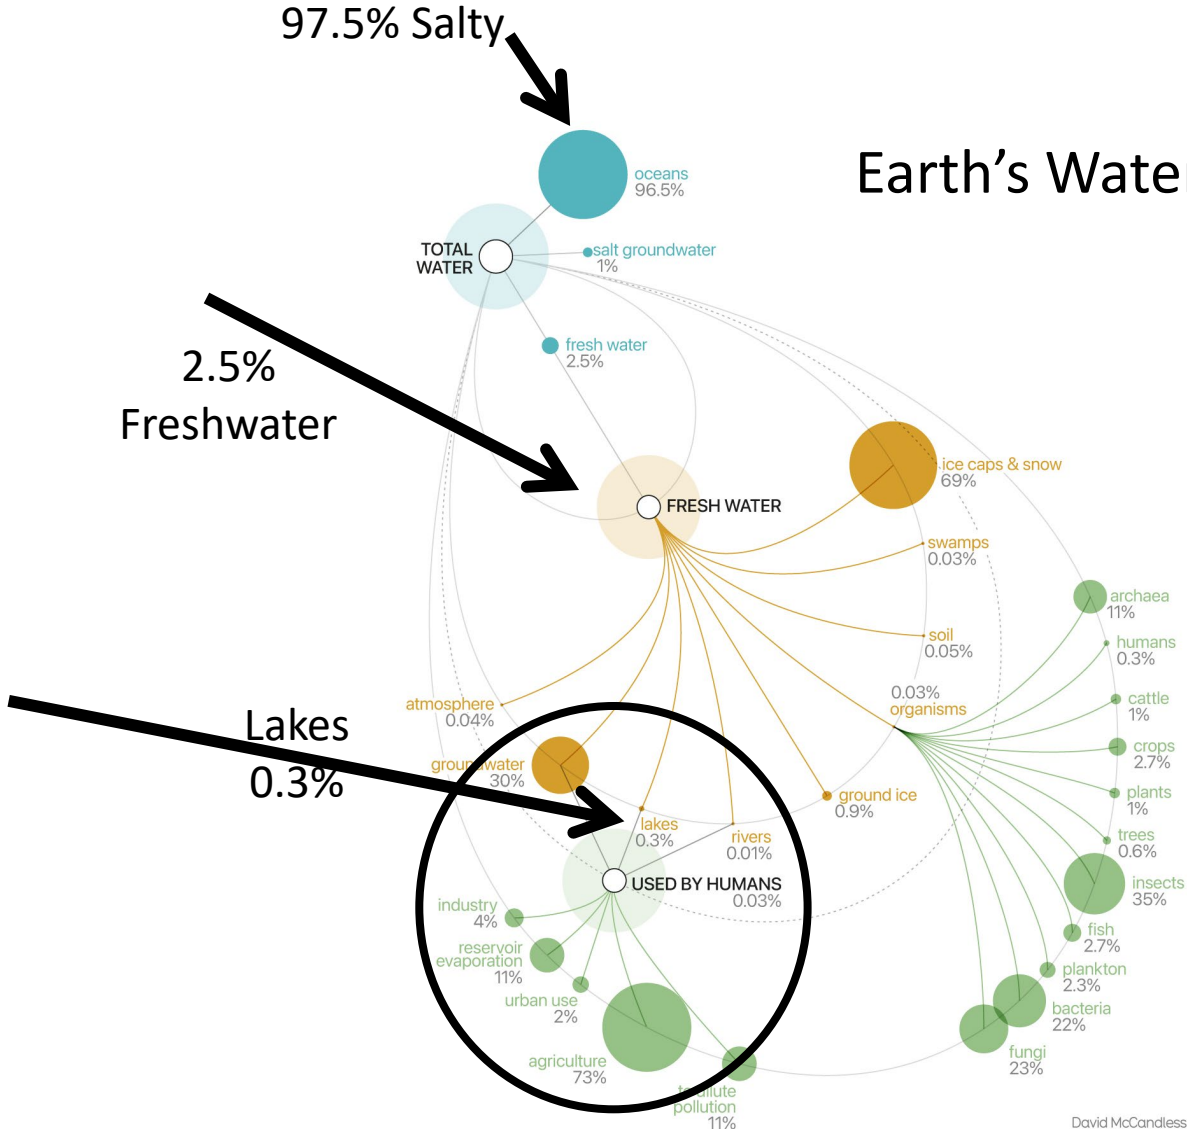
97.5% Salty

Earth's Wate

oceans
96.5%

TOTAL WATER

salt groundwater
1%

fresh water
2.5%

2.5%
Freshwater

FRESH WATER

ice caps & snow
69%

swamps
0.03%

soil
0.05%

archaea
11%

humans
0.3%

cattle
1%

crops
2.7%

plants
1%

trees
0.6%

insects
35%

fish
2.7%

plankton
2.3%

bacteria
22%

fungi
23%

0.03%
organisms

atmosphere
0.04%

Lakes
0.3%

groundwater
30%

lakes
0.3%

rivers
0.01%

ground ice
0.9%

USED BY HUMANS
0.03%

industry
4%

reservoir evaporation
11%

urban use
2%

agriculture
73%

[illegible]lute pollution
11%

David McCandless